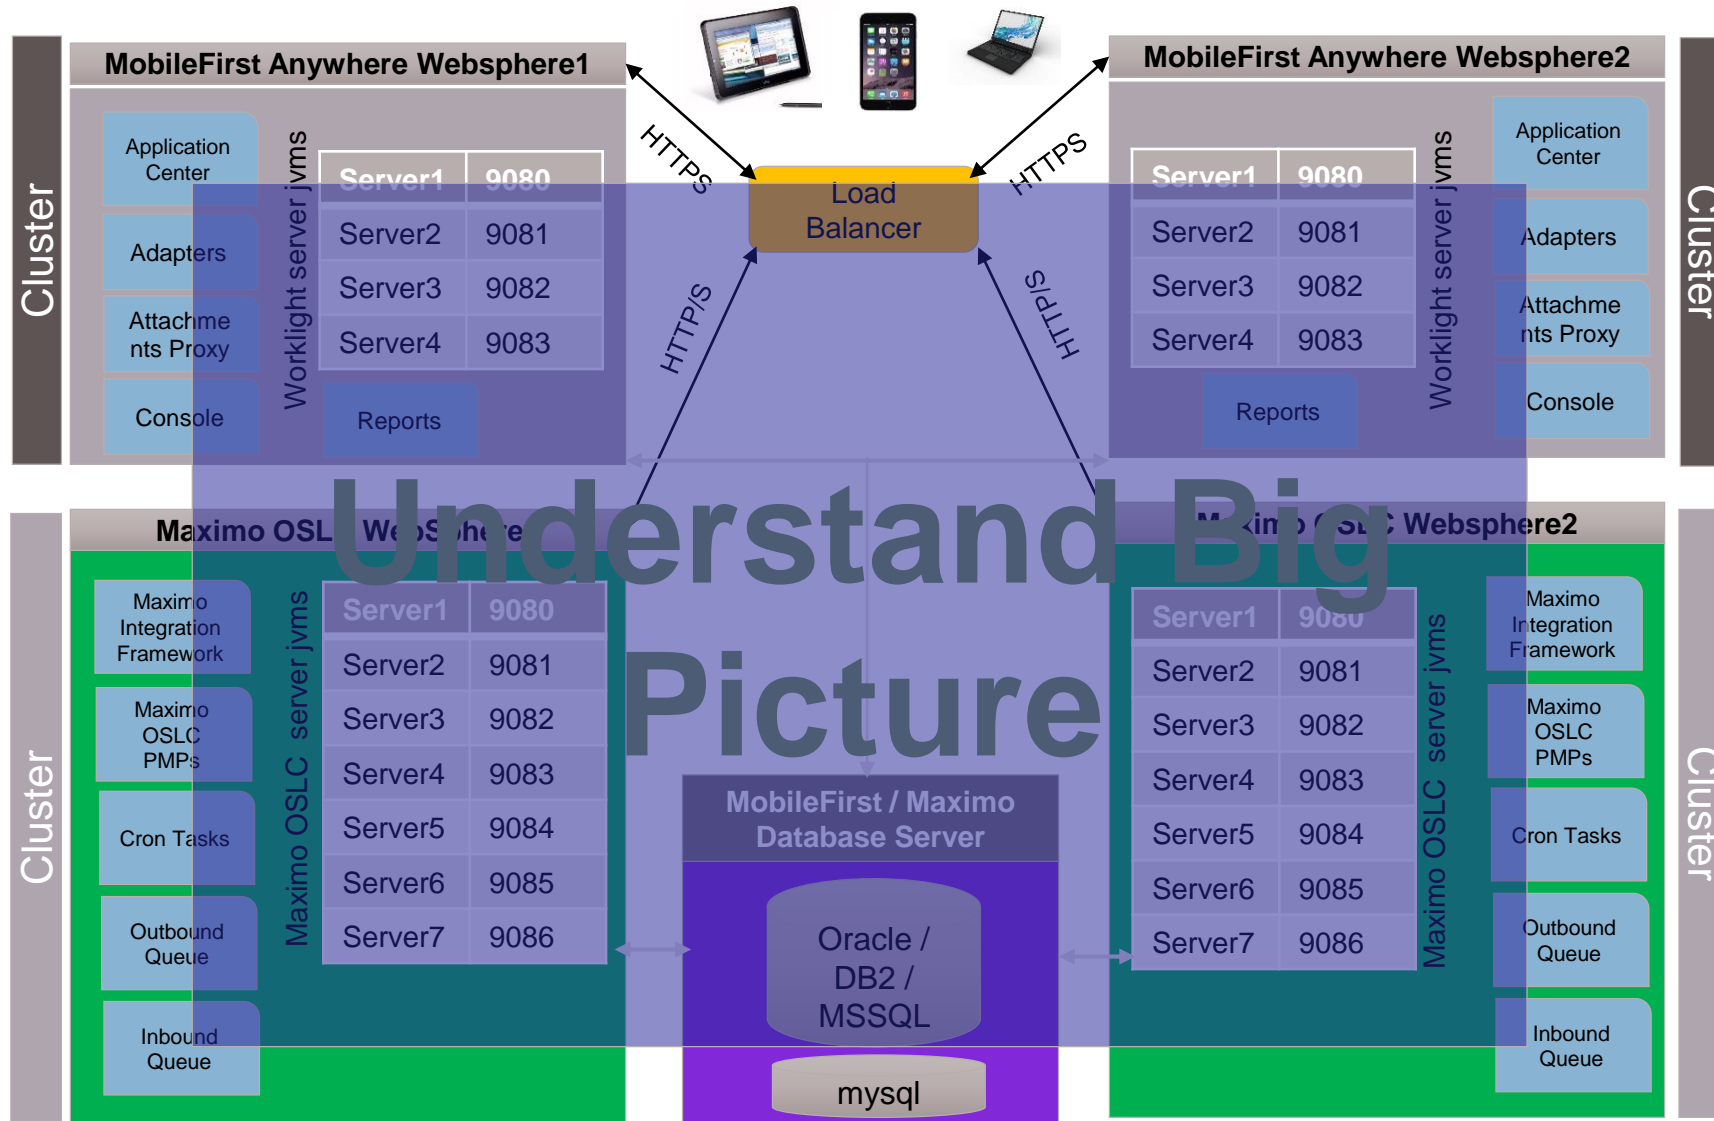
Cluster

MobileFirst Anywhere Websphere1

Application Center

Adapters

Attachments Proxy

Console

Worklight server jvms

| Server1 | 9080 |
|---|---|
| Server2 | 9081 |
| Server3 | 9082 |
| Server4 | 9083 |

Reports

HTTPS

HTTPS

Load Balancer

HTTP/S

HTTP/S

MobileFirst Anywhere Websphere2

Application Center

Adapters

Attachments Proxy

Console

Worklight server jvms

| Server1 | 9080 |
|---|---|
| Server2 | 9081 |
| Server3 | 9082 |
| Server4 | 9083 |

Reports

Cluster

Understand Big Picture

Cluster

Maximo OSL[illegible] WebSphere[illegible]

Maximo Integration Framework

Maximo OSLC PMPs

Cron Tasks

Outbound Queue

Inbound Queue

Maximo OSLC server jvms

| Server1 | 9080 |
|---|---|
| Server2 | 9081 |
| Server3 | 9082 |
| Server4 | 9083 |
| Server5 | 9084 |
| Server6 | 9085 |
| Server7 | 9086 |

MobileFirst / Maximo Database Server

Oracle / DB2 / MSSQL

mysql

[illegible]ximo OSL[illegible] Websphere2

| Server1 | 9080 |
|---|---|
| Server2 | 9081 |
| Server3 | 9082 |
| Server4 | 9083 |
| Server5 | 9084 |
| Server6 | 9085 |
| Server7 | 9086 |

Maximo OSLC server jvms

Maximo Integration Framework

Maximo OSLC PMPs

Cron Tasks

Outbound Queue

Inbound Queue

Cluster